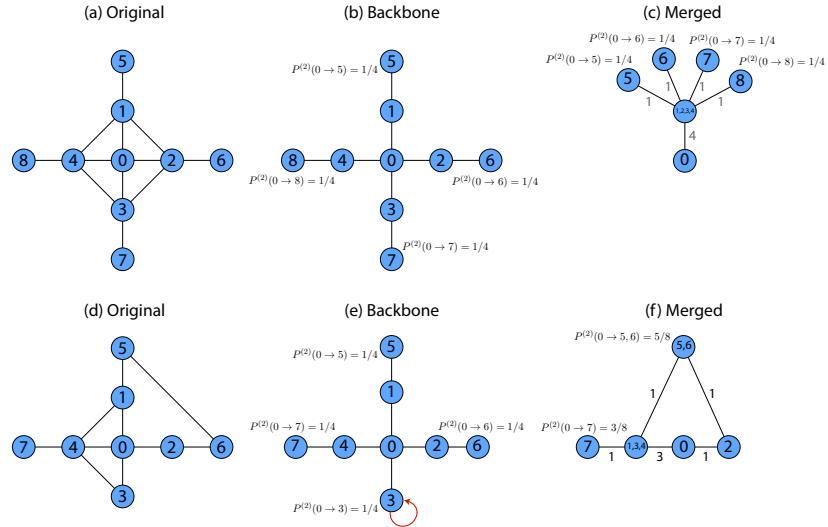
(a) Original

5
1
8 4 0 2 6
3
7

(b) Backbone

$P^{(2)}(0 \to 5) = 1/4$
5
1
8 4 0 2 6
$P^{(2)}(0 \to 8) = 1/4$
$P^{(2)}(0 \to 6) = 1/4$
3
7
$P^{(2)}(0 \to 7) = 1/4$

(c) Merged

$P^{(2)}(0 \to 6) = 1/4$
$P^{(2)}(0 \to 7) = 1/4$
$P^{(2)}(0 \to 5) = 1/4$
$P^{(2)}(0 \to 8) = 1/4$
6 7
5 8
1 1
1 1
1,2,3,4
4
0

(d) Original

5
1
7 4 0 2 6
3

(e) Backbone

$P^{(2)}(0 \to 5) = 1/4$
5
1
$P^{(2)}(0 \to 7) = 1/4$
$P^{(2)}(0 \to 6) = 1/4$
7 4 0 2 6
3
$P^{(2)}(0 \to 3) = 1/4$

(f) Merged

$P^{(2)}(0 \to 5, 6) = 5/8$
5,6
1 1
$P^{(2)}(0 \to 7) = 3/8$
7 1,3,4 0 2
1 3 1